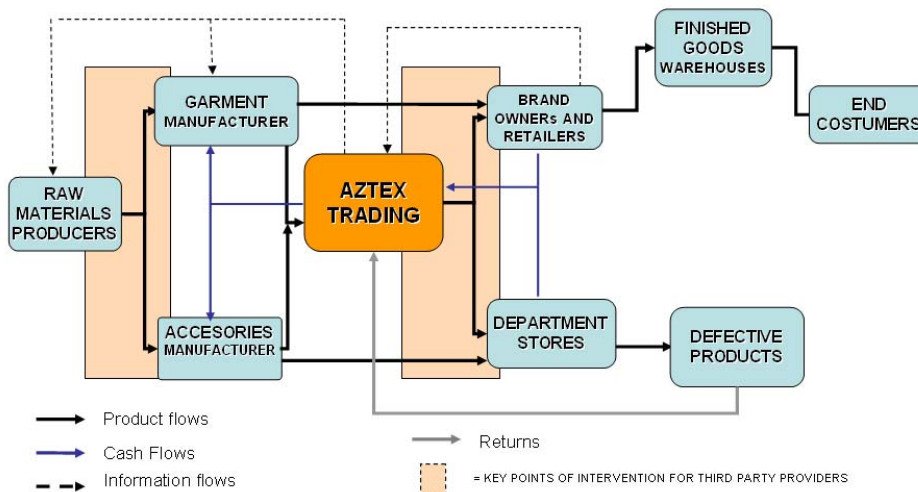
FINISHED GOODS WAREHOUSES

GARMENT MANUFACTURER

BRAND OWNERs AND RETAILERS

END COSTUMERS

RAW MATERIALS PRODUCERS

AZTEX TRADING

ACCESORIES MANUFACTURER

DEPARTMENT STORES

DEFECTIVE PRODUCTS

Product flows

Cash Flows

Information flows

Returns

= KEY POINTS OF INTERVENTION FOR THIRD PARTY PROVIDERS